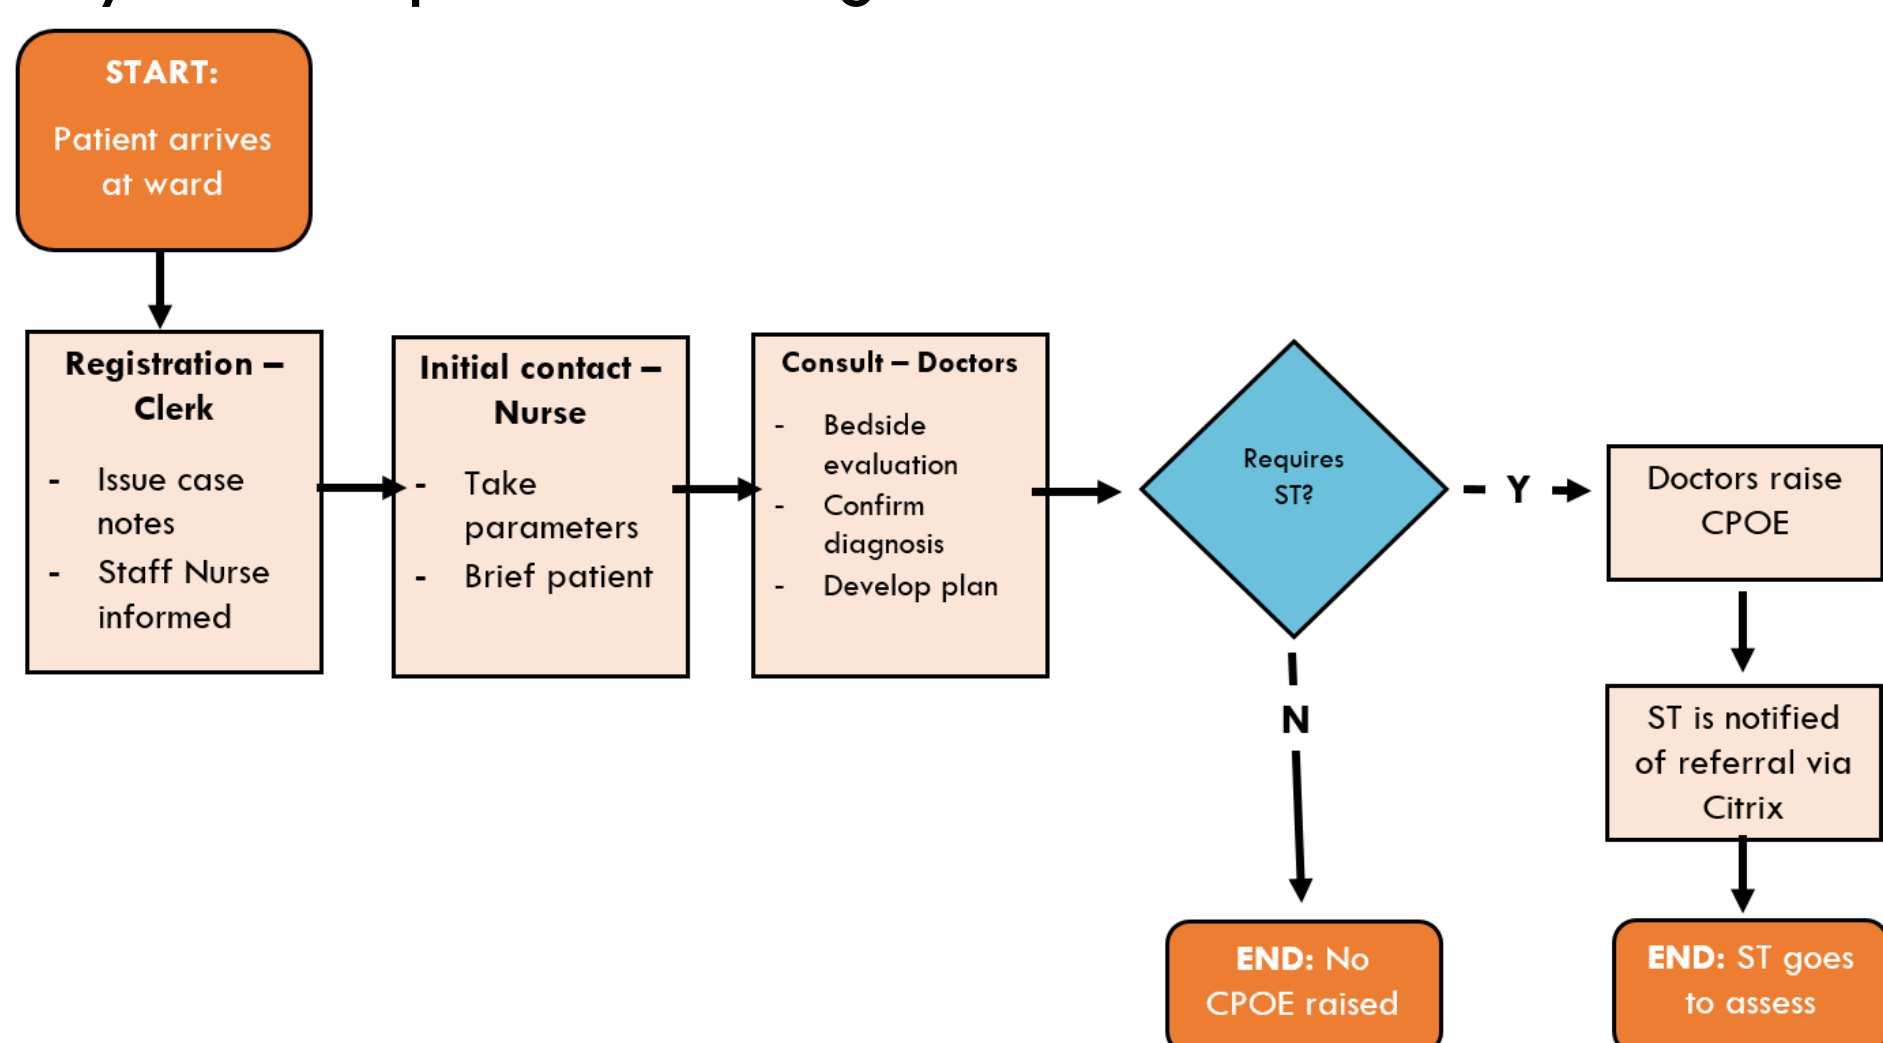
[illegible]

START:

Patient arrives at ward

Registration – Clerk

- Issue case notes
- Staff Nurse informed

Initial contact – Nurse

- Take parameters
- Brief patient

Consult – Doctors

- Bedside evaluation
- Confirm diagnosis
- Develop plan

Requires ST?

Y

Doctors raise CPOE

ST is notified of referral via Citrix

END: ST goes to assess

N

END: No CPOE raised